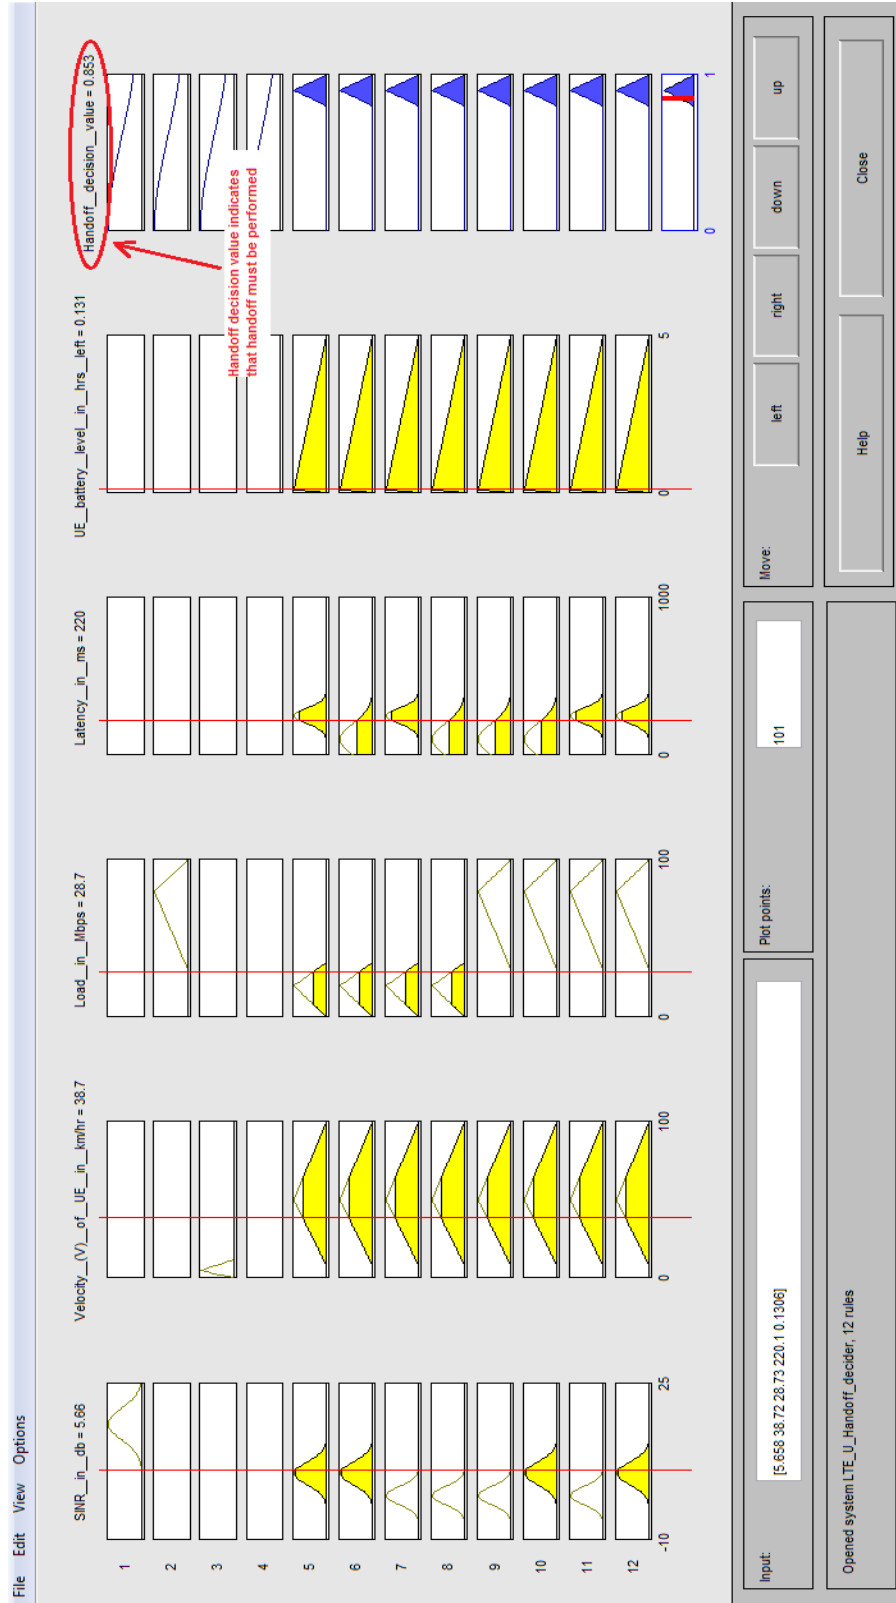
File Edit View Options

SINR__in__db = 5.66
Velocity__(V)__of__UE__in__km/hr = 38.7
Load__in__Mbps = 28.7
Latency__in__ms = 220
UE__battery__level__in__hrs__left = 0.131
Handoff__decision__value = 0.853

Handoff decision value indicates that handoff must be performed

1
2
3
4
5
6
7
8
9
10
11
12

-10
25
0
100
0
100
0
1000
0
5
0
1

Input:
[5.658 38.72 28.73 220.1 0.1306]
Plot points:
101
Move:
left
right
down
up
Opened system LTE_U_Handoff_decider, 12 rules
Help
Close